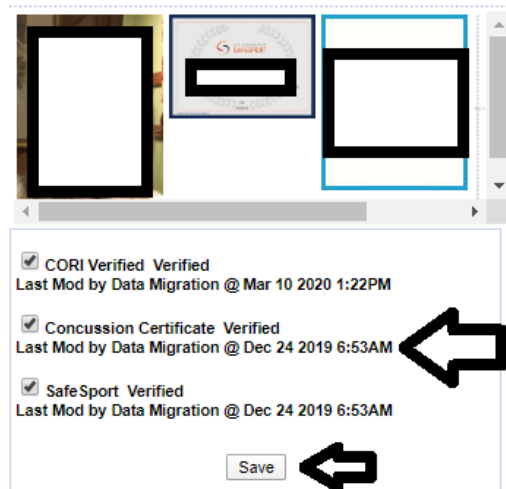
SAFESPORT

CORI Verified Verified
Last Mod by Data Migration @ Mar 10 2020 1:22PM

Concussion Certificate Verified
Last Mod by Data Migration @ Dec 24 2019 6:53AM

SafeSport Verified
Last Mod by Data Migration @ Dec 24 2019 6:53AM

Save